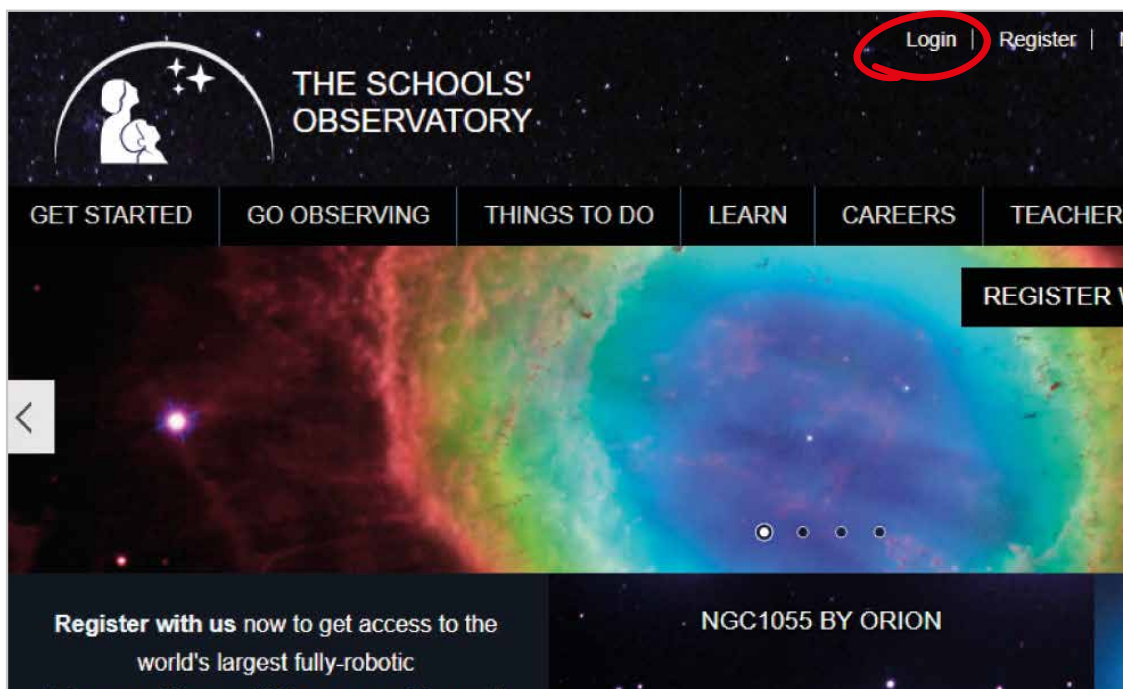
Login | Register |

THE SCHOOLS' OBSERVATORY

GET STARTED | GO OBSERVING | THINGS TO DO | LEARN | CAREERS | TEACHER

REGISTER

**Register with us** now to get access to the world's largest fully-robotic

NGC1055 BY ORION